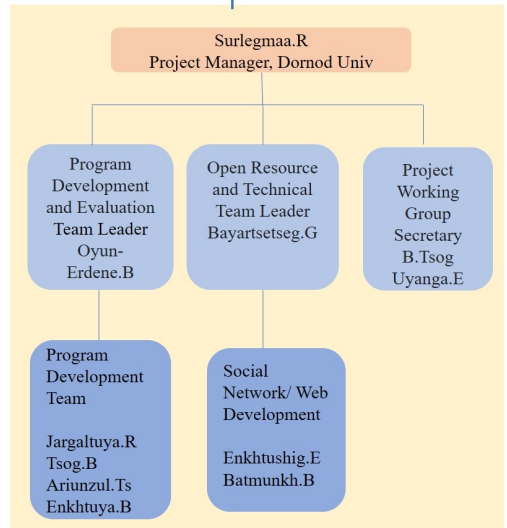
Surlegmaa.R
Project Manager, Dornod Univ

Program Development and Evaluation Team Leader Oyun-Erdene.B

Open Resource and Technical Team Leader Bayartsetseg.G

Project Working Group Secretary B.Tsog Uyanga.E

Program Development Team

Jargaltuya.R
Tsog.B
Ariunzul.Ts
Enkhtuya.B

Social Network/ Web Development

Enkhtushig.E
Batmunkh.B